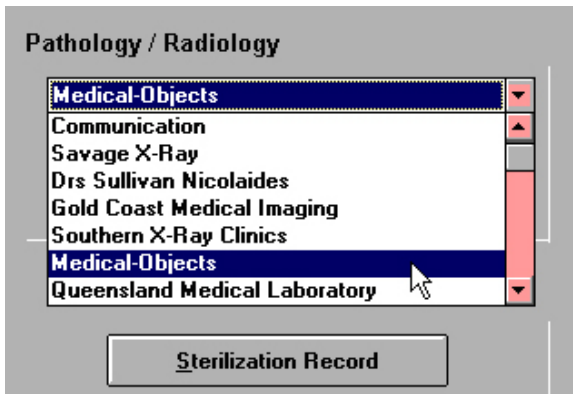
Pathology / Radiology

Medical-Objects
Communication
Savage X-Ray
Drs Sullivan Nicolaides
Gold Coast Medical Imaging
Southern X-Ray Clinics
Medical-Objects
Queensland Medical Laboratory

Sterilization Record